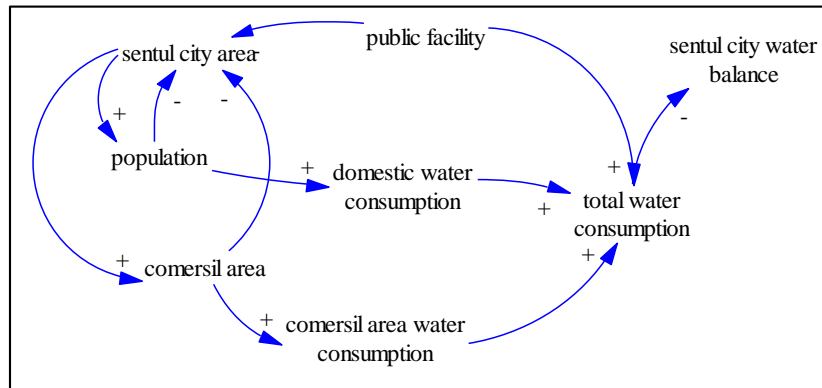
public facility

sentul city area

-

sentul city water balance

+

-

-

-

population

+

domestic water consumption

+

+

total water consumption

+

+

comersil area

+

comersil area water consumption